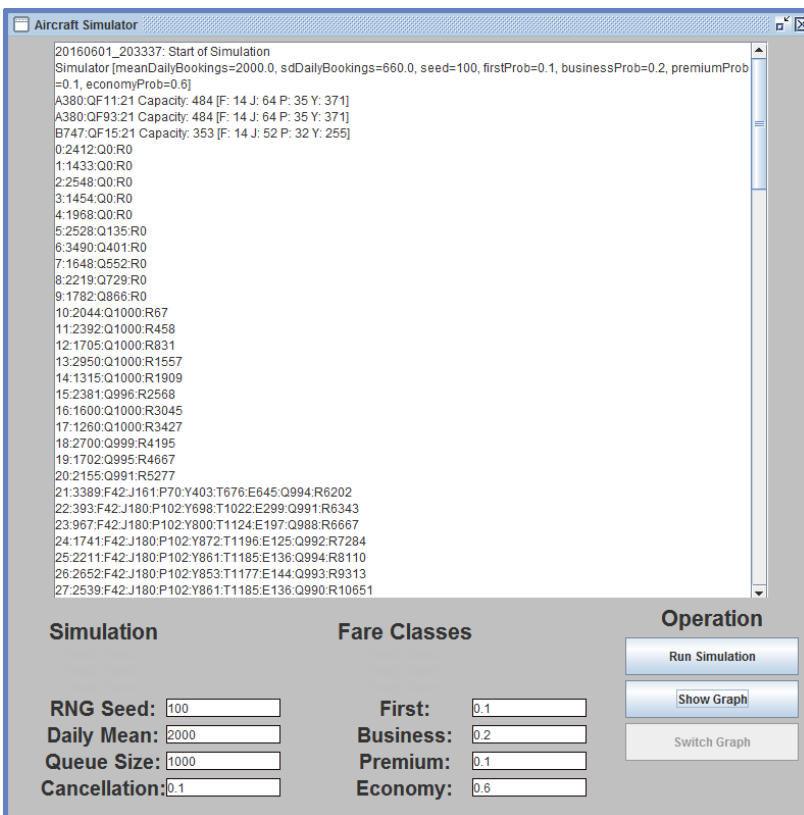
Aircraft Simulator

20160601_203337: Start of Simulation
Simulator [meanDailyBookings=2000.0, sdDailyBookings=660.0, seed=100, firstProb=0.1, businessProb=0.2, premiumProb=0.1, economyProb=0.6]
A380:QF11:21 Capacity: 484 [F: 14 J: 64 P: 35 Y: 371]
A380:QF93:21 Capacity: 484 [F: 14 J: 64 P: 35 Y: 371]
B747:QF15:21 Capacity: 353 [F: 14 J: 52 P: 32 Y: 255]
0:2412:Q0:R0
1:1433:Q0:R0
2:2548:Q0:R0
3:1454:Q0:R0
4:1968:Q0:R0
5:2528:Q135:R0
6:3490:Q401:R0
7:1648:Q552:R0
8:2219:Q729:R0
9:1782:Q866:R0
10:2044:Q1000:R67
11:2392:Q1000:R458
12:1705:Q1000:R831
13:2950:Q1000:R1557
14:1315:Q1000:R1909
15:2381:Q996:R2568
16:1600:Q1000:R3045
17:1260:Q1000:R3427
18:2700:Q999:R4195
19:1702:Q995:R4667
20:2155:Q991:R5277
21:3389:F42:J161:P70:Y403:T676:E645:Q994:R6202
22:393:F42:J180:P102:Y698:T1022:E299:Q991:R6343
23:967:F42:J180:P102:Y800:T1124:E197:Q988:R6667
24:1741:F42:J180:P102:Y872:T1196:E125:Q992:R7284
25:2211:F42:J180:P102:Y861:T1185:E136:Q994:R8110
26:2652:F42:J180:P102:Y853:T1177:E144:Q993:R9313
27:2539:F42:J180:P102:Y861:T1185:E136:Q990:R10651

Simulation

RNG Seed: 100
Daily Mean: 2000
Queue Size: 1000
Cancellation: 0.1

Fare Classes

First: 0.1
Business: 0.2
Premium: 0.1
Economy: 0.6

Operation

Run Simulation
Show Graph
Switch Graph